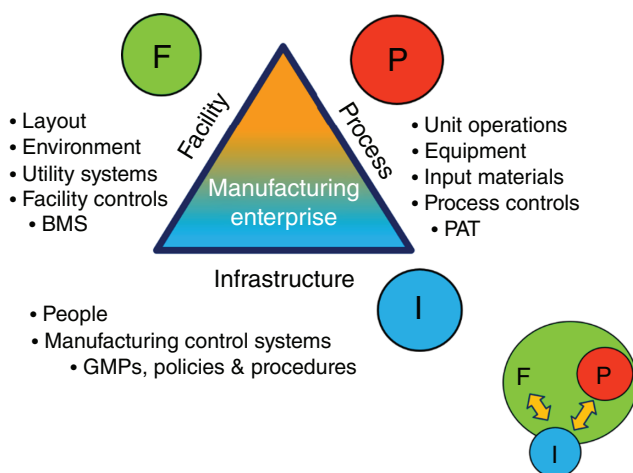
F

P

Facility

Process

• Layout
• Environment
• Utility systems
• Facility controls
• BMS

Manufacturing enterprise

• Unit operations
• Equipment
• Input materials
• Process controls
• PAT

Infrastructure

I

• People
• Manufacturing control systems
• GMPs, policies & procedures

F

P

I